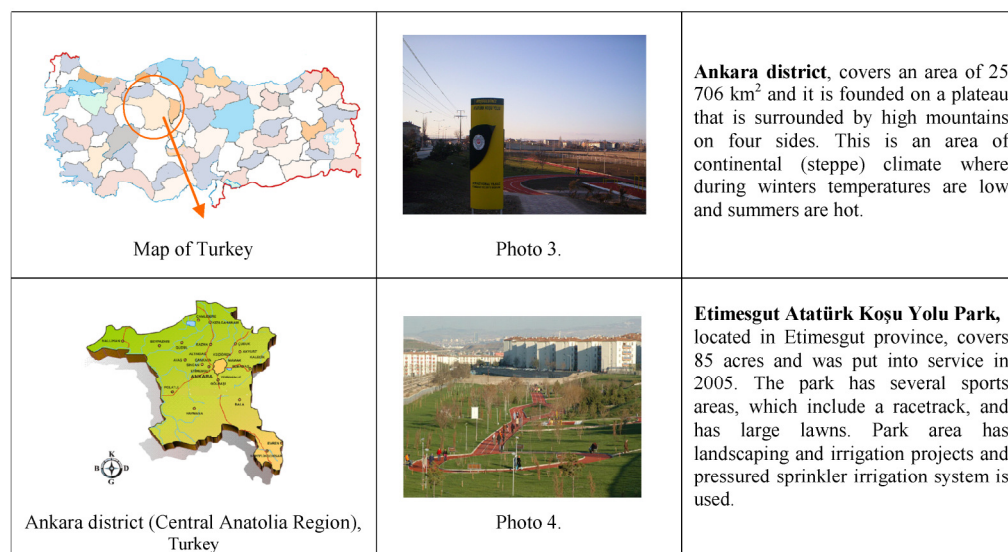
| | | |
|---|---|---|
| Map of Turkey | Photo 3. | **Ankara district**, covers an area of 25 706 km$^2$ and it is founded on a plateau that is surrounded by high mountains on four sides. This is an area of continental (steppe) climate where during winters temperatures are low and summers are hot. |
| ANKARA<br>K<br>B D<br>G<br>Ankara district (Central Anatolia Region), Turkey | Photo 4. | **Etimesgut Atatürk Koşu Yolu Park,** located in Etimesgut province, covers 85 acres and was put into service in 2005. The park has several sports areas, which include a racetrack, and has large lawns. Park area has landscaping and irrigation projects and pressured sprinkler irrigation system is used. |